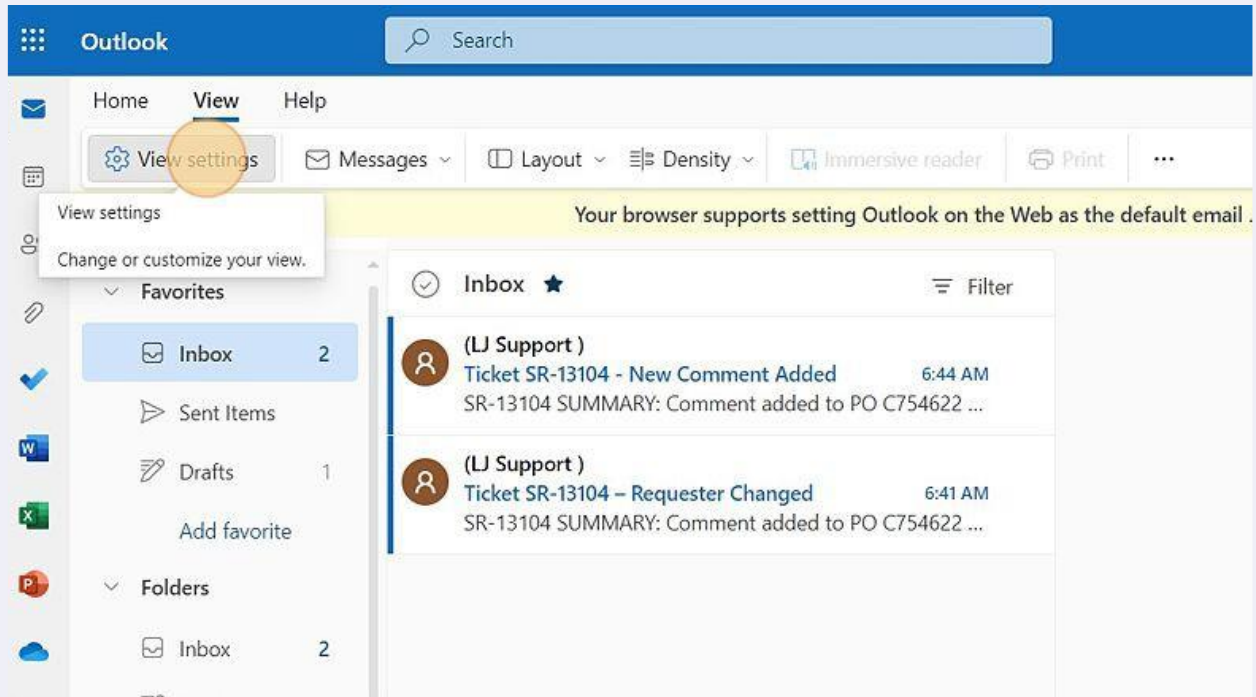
Outlook

Search

Home View Help

View settings

Messages

Layout

Density

Immersive reader

Print

...

View settings

Change or customize your view.

Your browser supports setting Outlook on the Web as the default email .

Favorites

Inbox 2

Sent Items

Drafts 1

Add favorite

Folders

Inbox 2

Inbox

Filter

(LJ Support )
Ticket SR-13104 - New Comment Added 6:44 AM
SR-13104 SUMMARY: Comment added to PO C754622 ...

(LJ Support )
Ticket SR-13104 – Requester Changed 6:41 AM
SR-13104 SUMMARY: Comment added to PO C754622 ...